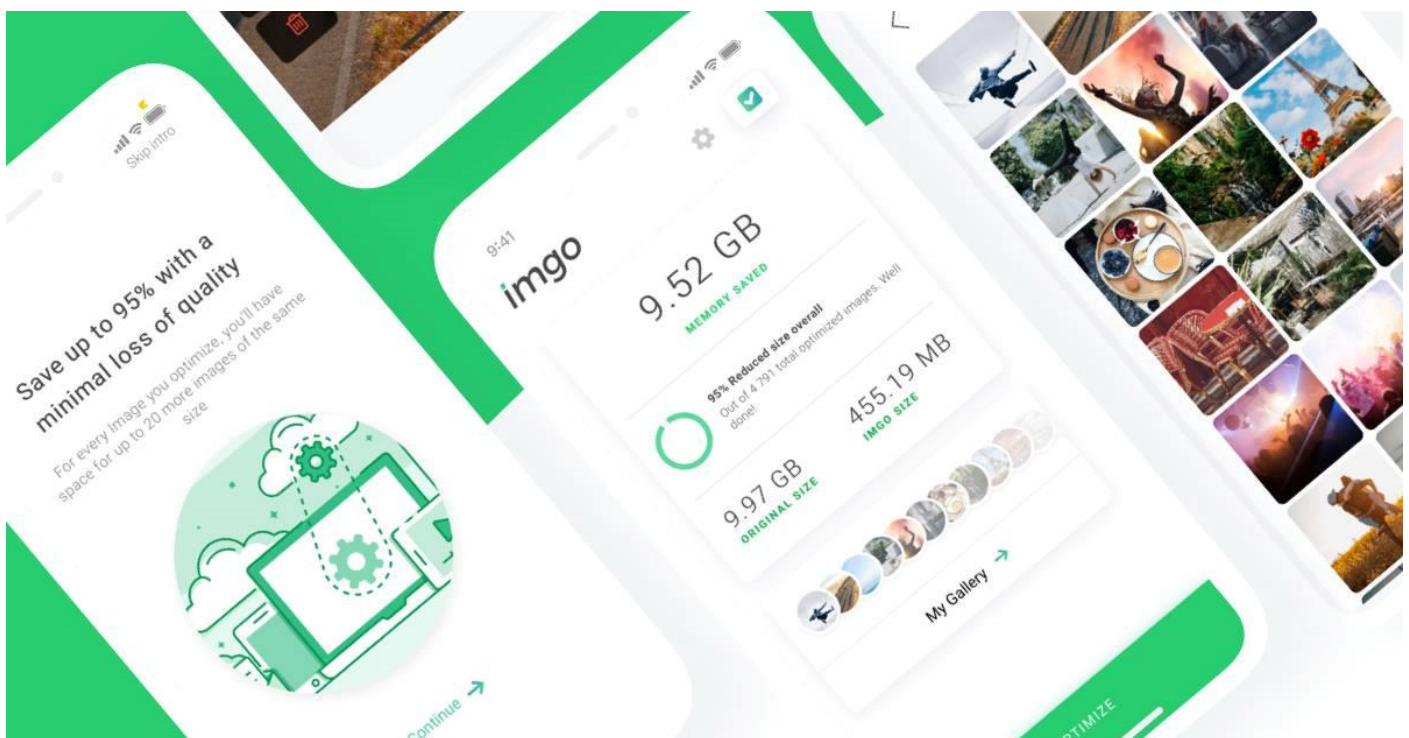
Skip intro

Save up to 95% with a minimal loss of quality

For every image you optimize, you'll have space for up to 20 more images of the same size

Continue

9:41

imgo

9.52 GB
MEMORY SAVED

95% Reduced size overall
Out of 4 791 total optimized images. Well done!

9.97 GB
ORIGINAL SIZE

455.19 MB
IMGO SIZE

My Gallery

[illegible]TIMIZE